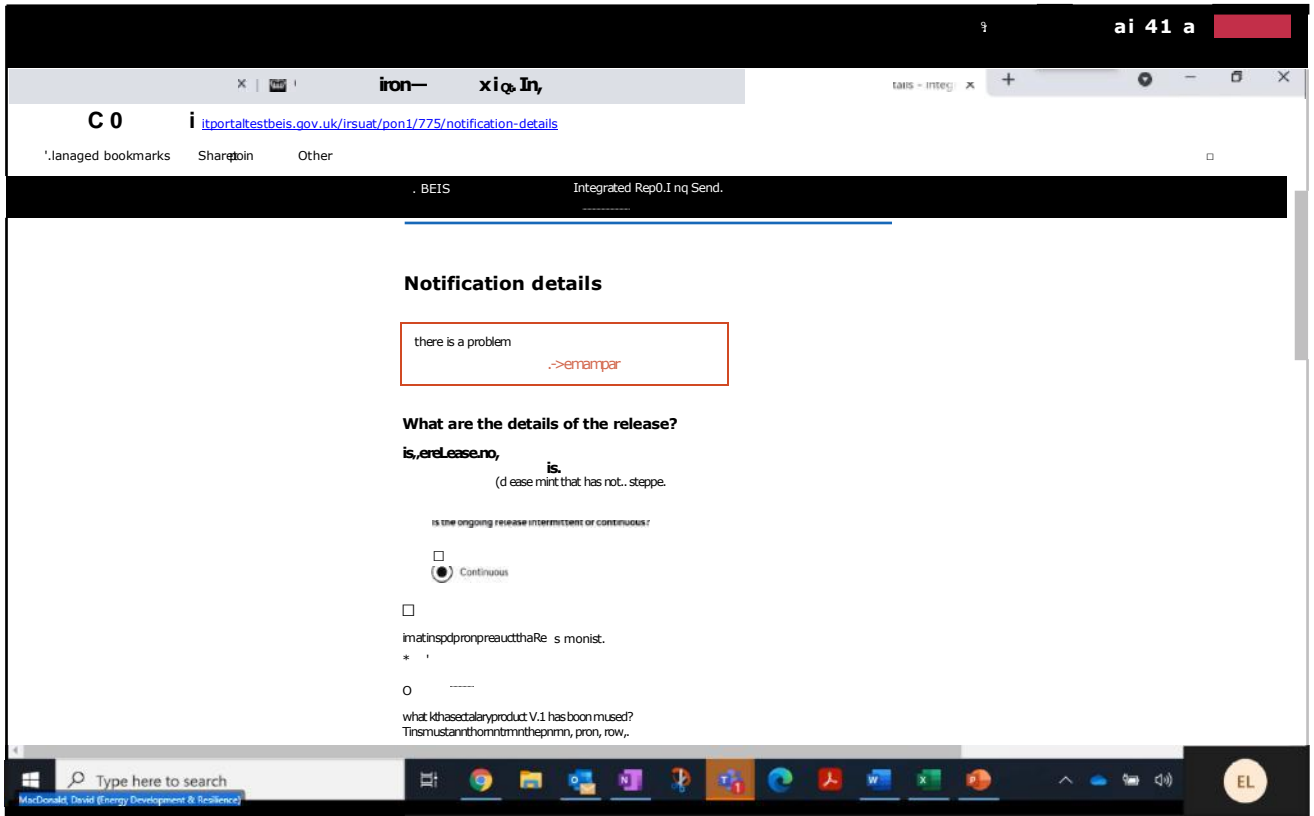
ai 41 a

× | iron— xi In,

tails - integ ×

C 0 i itportaltestbeis.gov.uk/irsuat/pon1/775/notification-details

'.lanaged bookmarks Sharepoin Other

. BEIS Integrated Rep0.I nq Send.

Notification details

there is a problem

.->emampar

What are the details of the release?

is,ereLease.no,

is.

(d ease mint that has not.. steppe.

Is the ongoing release intermittent or continuous?

Continuous

imatinspdpronpreauctthaRe s monist.

* '

o ------

what kthasectalaryproduct V.1 has boon mused?

Tinsmustannthomntrmnthepnmn, pron, row,.

Type here to search

MacDonald, David (Energy Development & Resilience)

EL